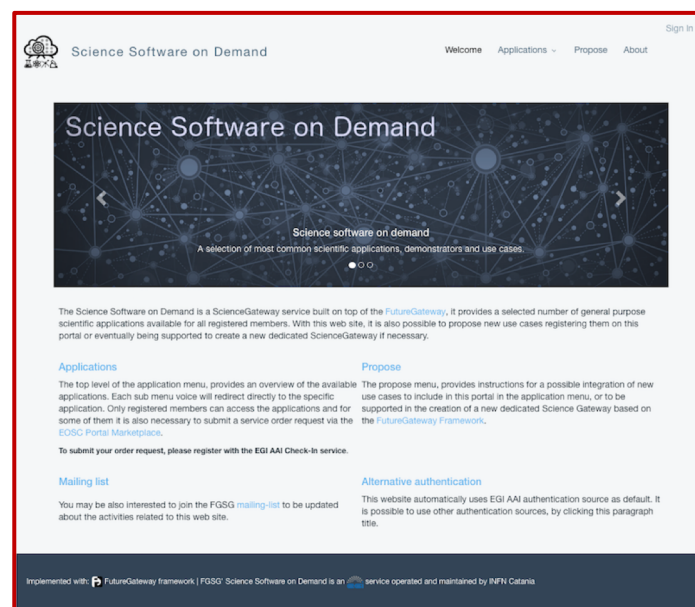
Sign In

Science Software on Demand

Welcome Applications Propose About

Science Software on Demand

Science software on demand
A selection of most common scientific applications, demonstrators and use cases.

The Science Software on Demand is a ScienceGateway service built on top of the FutureGateway, it provides a selected number of general purpose scientific applications available for all registered members. With this web site, it is also possible to propose new use cases registering them on this portal or eventually being supported to create a new dedicated ScienceGateway if necessary.

Applications

The top level of the application menu, provides an overview of the available applications. Each sub menu voice will redirect directly to the specific application. Only registered members can access the applications and for some of them it is also necessary to submit a service order request via the EOSC Portal Marketplace.

To submit your order request, please register with the EGI AAI Check-In service.

Propose

The propose menu, provides instructions for a possible integration of new use cases to include in this portal in the application menu, or to be supported in the creation of a new dedicated Science Gateway based on the FutureGateway Framework.

Mailing list

You may be also interested to join the FGSG mailing-list to be updated about the activities related to this web site.

Alternative authentication

This website automatically uses EGI AAI authentication source as default. It is possible to use other authentication sources, by clicking this paragraph title.

Implemented with: FutureGateway framework | FGSG' Science Software on Demand is an service operated and maintained by INFN Catania